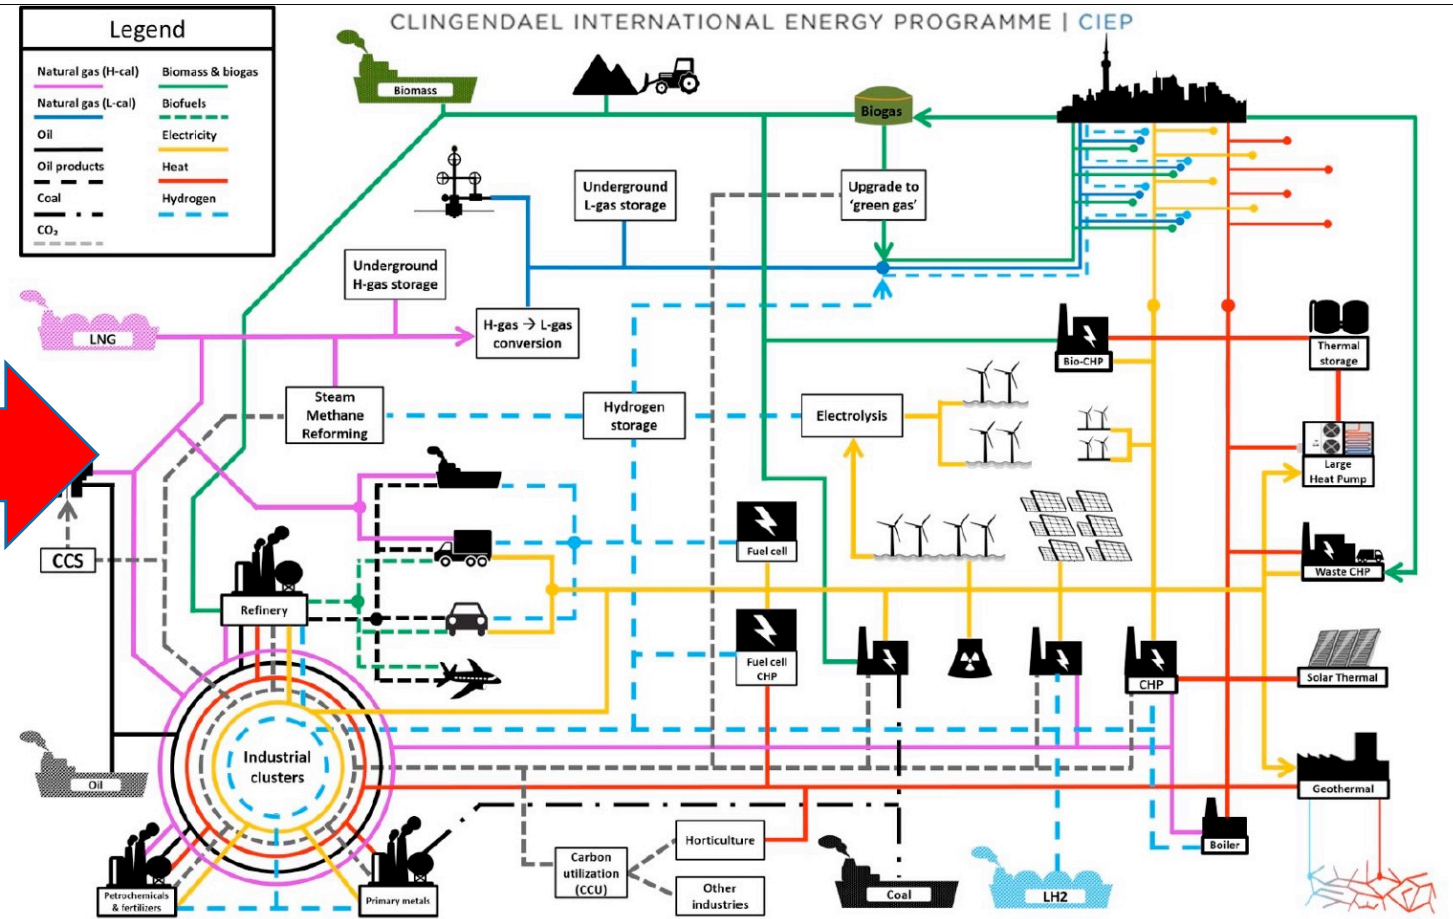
Legend

Natural gas (H-cal)
Natural gas (L-cal)
Oil
Oil products
Coal
$CO_2$
Biomass & biogas
Biofuels
Electricity
Heat
Hydrogen

CLINGENDAEL INTERNATIONAL ENERGY PROGRAMME | CIEP

Biomass
Biogas
Underground L-gas storage
Upgrade to 'green gas'
Underground H-gas storage
LNG
H-gas → L-gas conversion
Steam Methane Reforming
Hydrogen storage
Electrolysis
Bio-CHP
Thermal storage
Large Heat Pump
CCS
Fuel cell
Waste CHP
Refinery
Fuel cell CHP
CHP
Solar Thermal
Industrial clusters
Oil
Geothermal
Horticulture
Carbon utilization (CCU)
Other industries
Boiler
Petrochemicals & fertilizers
Primary metals
Coal
LH2